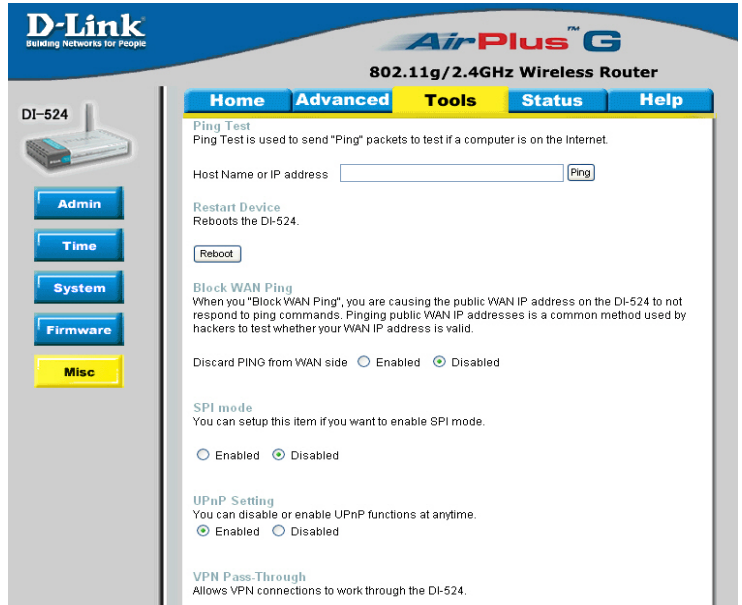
D-Link
Building Networks for People

AirPlus™ G
802.11g/2.4GHz Wireless Router

DI-524

Home Advanced Tools Status Help

Admin
Time
System
Firmware
Misc

Ping Test
Ping Test is used to send "Ping" packets to test if a computer is on the Internet.

Host Name or IP address Ping

Restart Device
Reboots the DI-524.

Reboot

Block WAN Ping
When you "Block WAN Ping", you are causing the public WAN IP address on the DI-524 to not respond to ping commands. Pinging public WAN IP addresses is a common method used by hackers to test whether your WAN IP address is valid.

Discard PING from WAN side ○ Enabled ⦿ Disabled

SPI mode
You can setup this item if you want to enable SPI mode.

○ Enabled ⦿ Disabled

UPnP Setting
You can disable or enable UPnP functions at anytime.
⦿ Enabled ○ Disabled

VPN Pass-Through
Allows VPN connections to work through the DI-524.